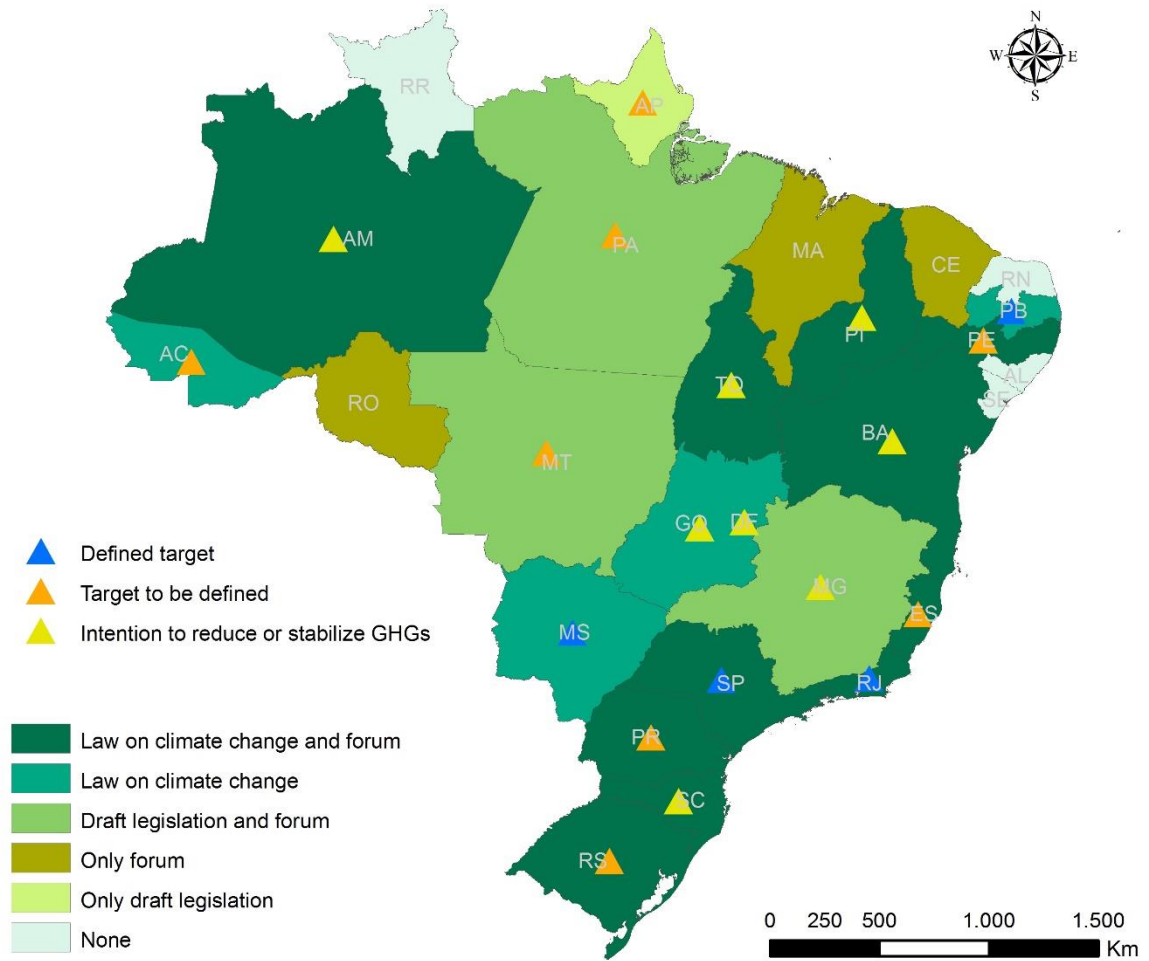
N
W
E
S

RR
AP
AM
PA
MA
CE
RN
PB
PI
PE
AC
RO
TO
AL
SE
BA
MT
GO
DF
MG
ES
MS
SP
RJ
PR
SC
RS

Defined target
Target to be defined
Intention to reduce or stabilize GHGs

Law on climate change and forum
Law on climate change
Draft legislation and forum
Only forum
Only draft legislation
None

0 250 500 1.000 1.500
Km